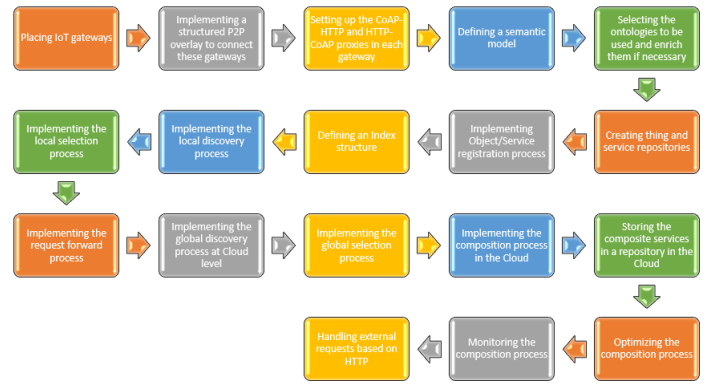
Placing IoT gateways

Implementing a structured P2P overlay to connect these gateways

Setting up the CoAP-HTTP and HTTP-CoAP proxies in each gateway

Defining a semantic model

Selecting the ontologies to be used and enrich them if necessary

Creating thing and service repositories

Implementing Object/Service registration process

Defining an Index structure

Implementing the local discovery process

Implementing the local selection process

Implementing the request forward process

Implementing the global discovery process at Cloud level

Implementing the global selection process

Implementing the composition process in the Cloud

Storing the composite services in a repository in the Cloud

Optimizing the composition process

Monitoring the composition process

Handling external requests based on HTTP